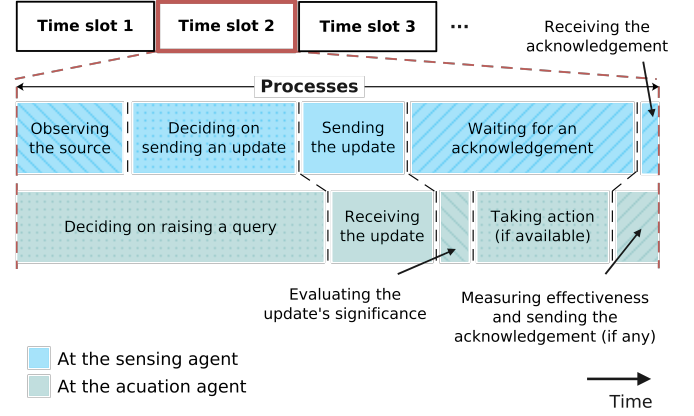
Time slot 1 Time slot 2 Time slot 3 ...

Receiving the acknowledgement

Processes

Observing the source

Deciding on sending an update

Sending the update

Waiting for an acknowledgement

Deciding on raising a query

Receiving the update

Taking action (if available)

Evaluating the update's significance

Measuring effectiveness and sending the acknowledgement (if any)

At the sensing agent

At the acuation agent

Time